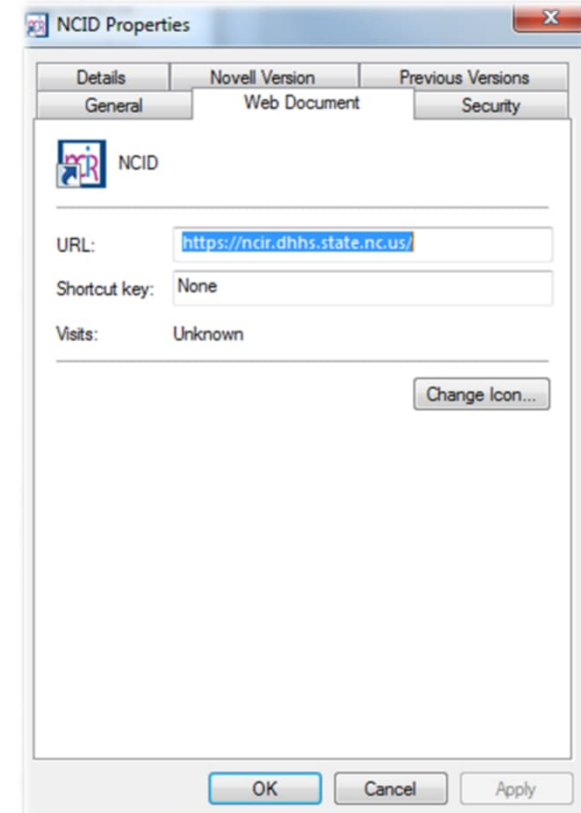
NCID Properties

Details | Novell Version | Previous Versions
General | Web Document | Security

NCID

URL: https://ncir.dhhs.state.nc.us/

Shortcut key: None

Visits: Unknown

Change Icon...

OK | Cancel | Apply